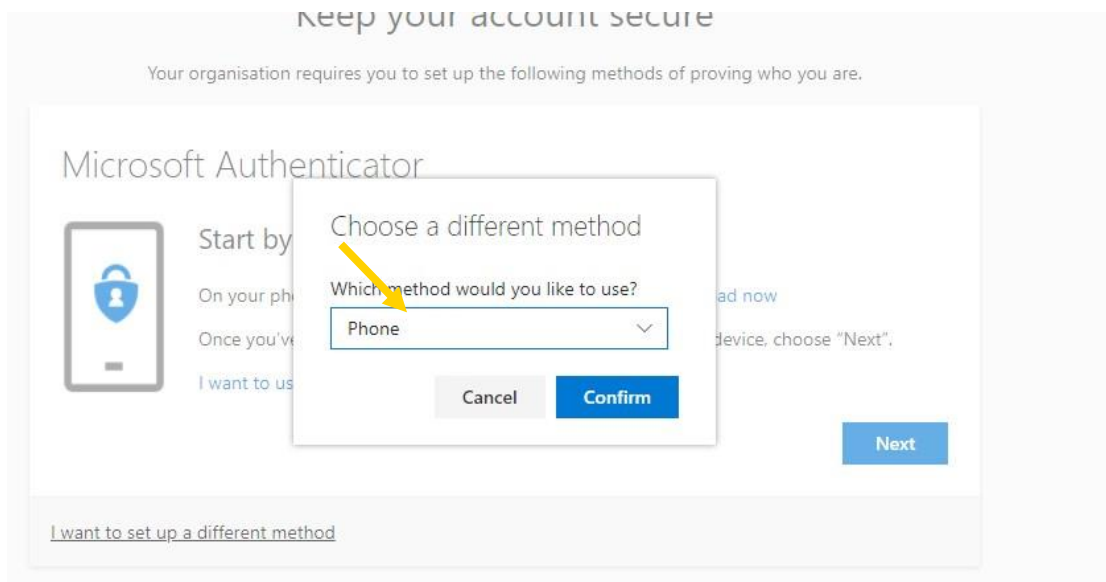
Keep your account secure

Your organisation requires you to set up the following methods of proving who you are.

Microsoft Authenticator

Start by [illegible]

On your ph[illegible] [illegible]ad now

Once you've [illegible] device, choose "Next".

I want to us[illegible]

Choose a different method

Which method would you like to use?

Phone

Cancel

Confirm

Next

I want to set up a different method